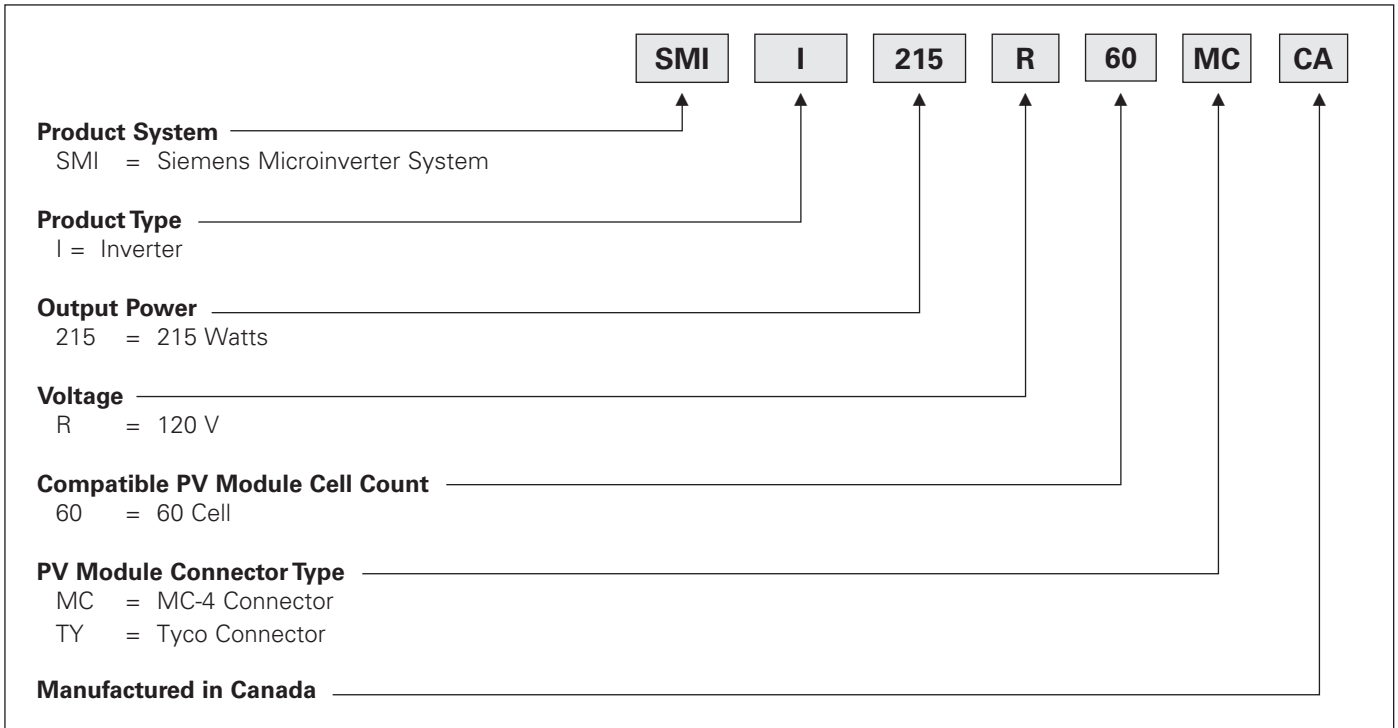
SMI I 215 R 60 MC CA

**Product System**
SMI = Siemens Microinverter System

**Product Type**
I = Inverter

**Output Power**
215 = 215 Watts

**Voltage**
R = 120 V

**Compatible PV Module Cell Count**
60 = 60 Cell

**PV Module Connector Type**
MC = MC-4 Connector
TY = Tyco Connector

**Manufactured in Canada**